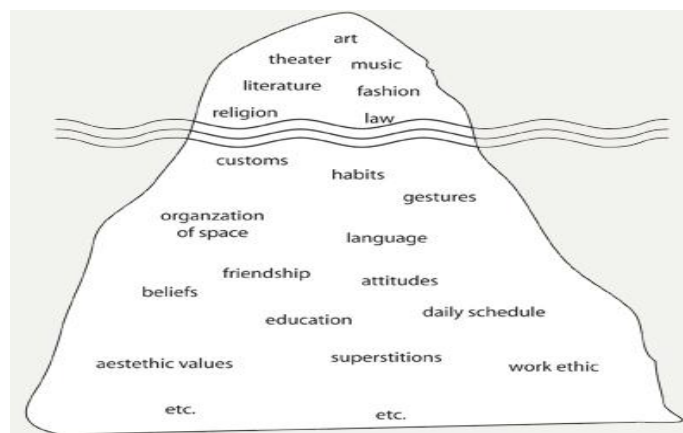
art
theater
music
literature
fashion
religion
law
customs
habits
gestures
organzation of space
language
friendship
attitudes
beliefs
education
daily schedule
aesthethic values
superstitions
work ethic
etc.
etc.